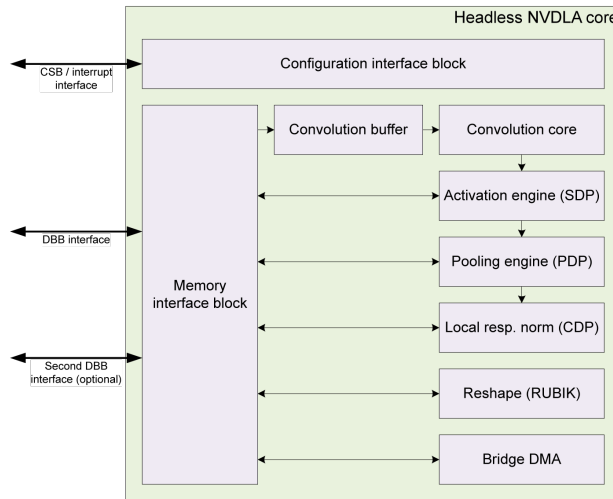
Headless NVDLA core

CSB / interrupt interface

Configuration interface block

Convolution buffer

Convolution core

Activation engine (SDP)

DBB interface

Memory interface block

Pooling engine (PDP)

Local resp. norm (CDP)

Second DBB interface (optional)

Reshape (RUBIK)

Bridge DMA